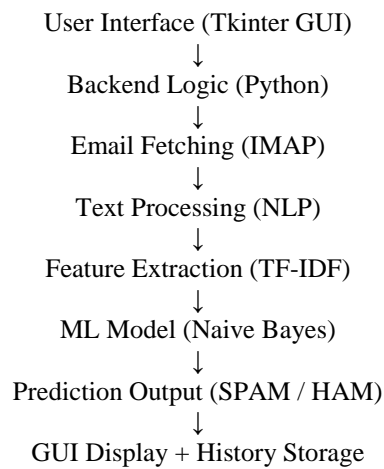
User Interface (Tkinter GUI)
↓
Backend Logic (Python)
↓
Email Fetching (IMAP)
↓
Text Processing (NLP)
↓
Feature Extraction (TF-IDF)
↓
ML Model (Naive Bayes)
↓
Prediction Output (SPAM / HAM)
↓
GUI Display + History Storage